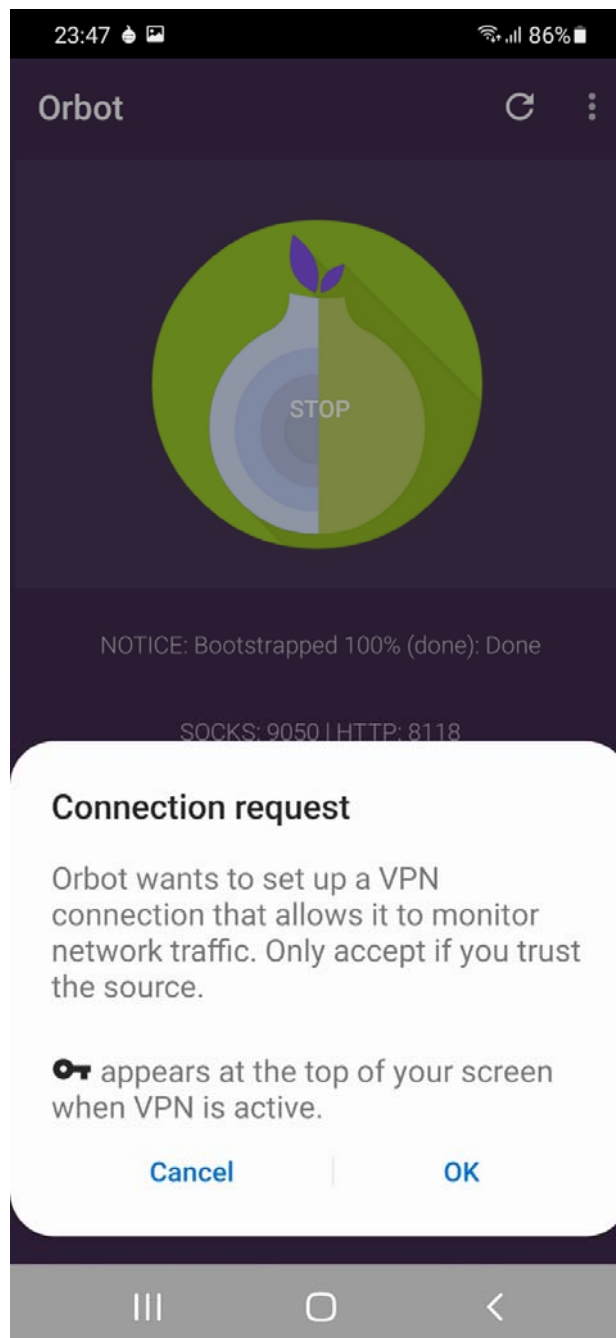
23:47

86%

Orbot

STOP

NOTICE: Bootstrapped 100% (done): Done

SOCKS: 9050 | HTTP: 8118

Connection request

Orbot wants to set up a VPN connection that allows it to monitor network traffic. Only accept if you trust the source.

appears at the top of your screen when VPN is active.

Cancel

OK